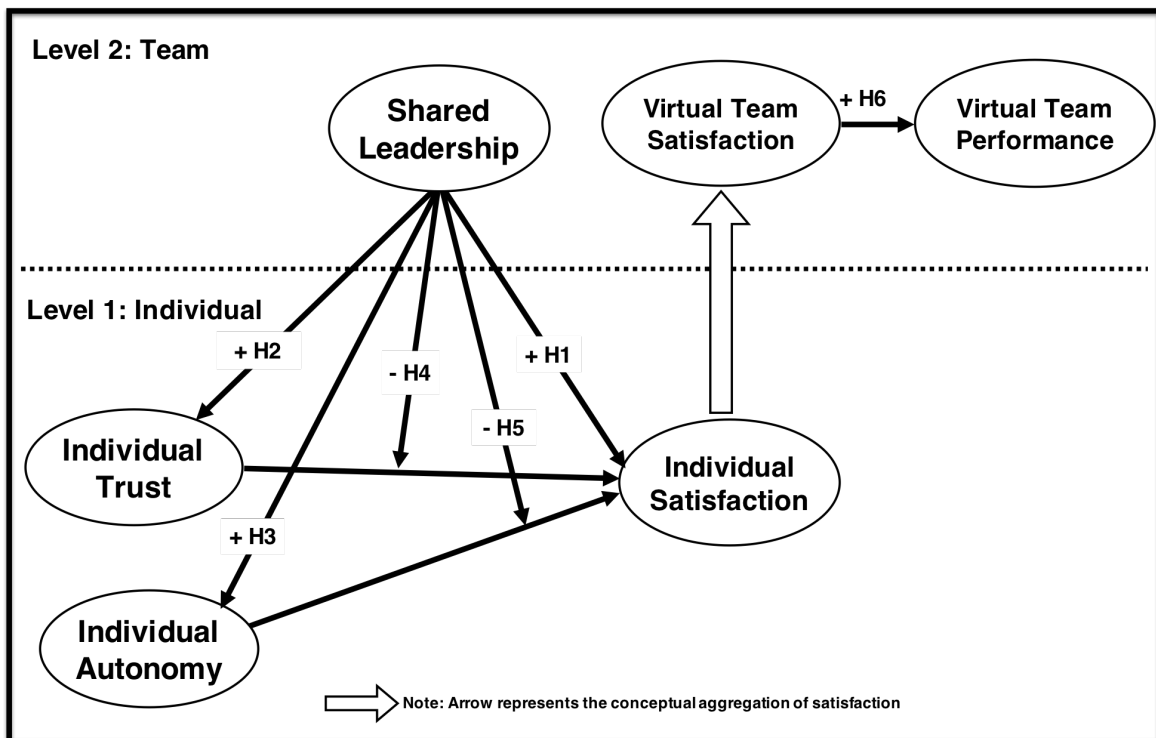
Level 2: Team

Shared Leadership

Virtual Team Satisfaction

+ H6

Virtual Team Performance

Level 1: Individual

+ H2

- H4

- H5

+ H1

Individual Trust

Individual Satisfaction

+ H3

Individual Autonomy

Note: Arrow represents the conceptual aggregation of satisfaction